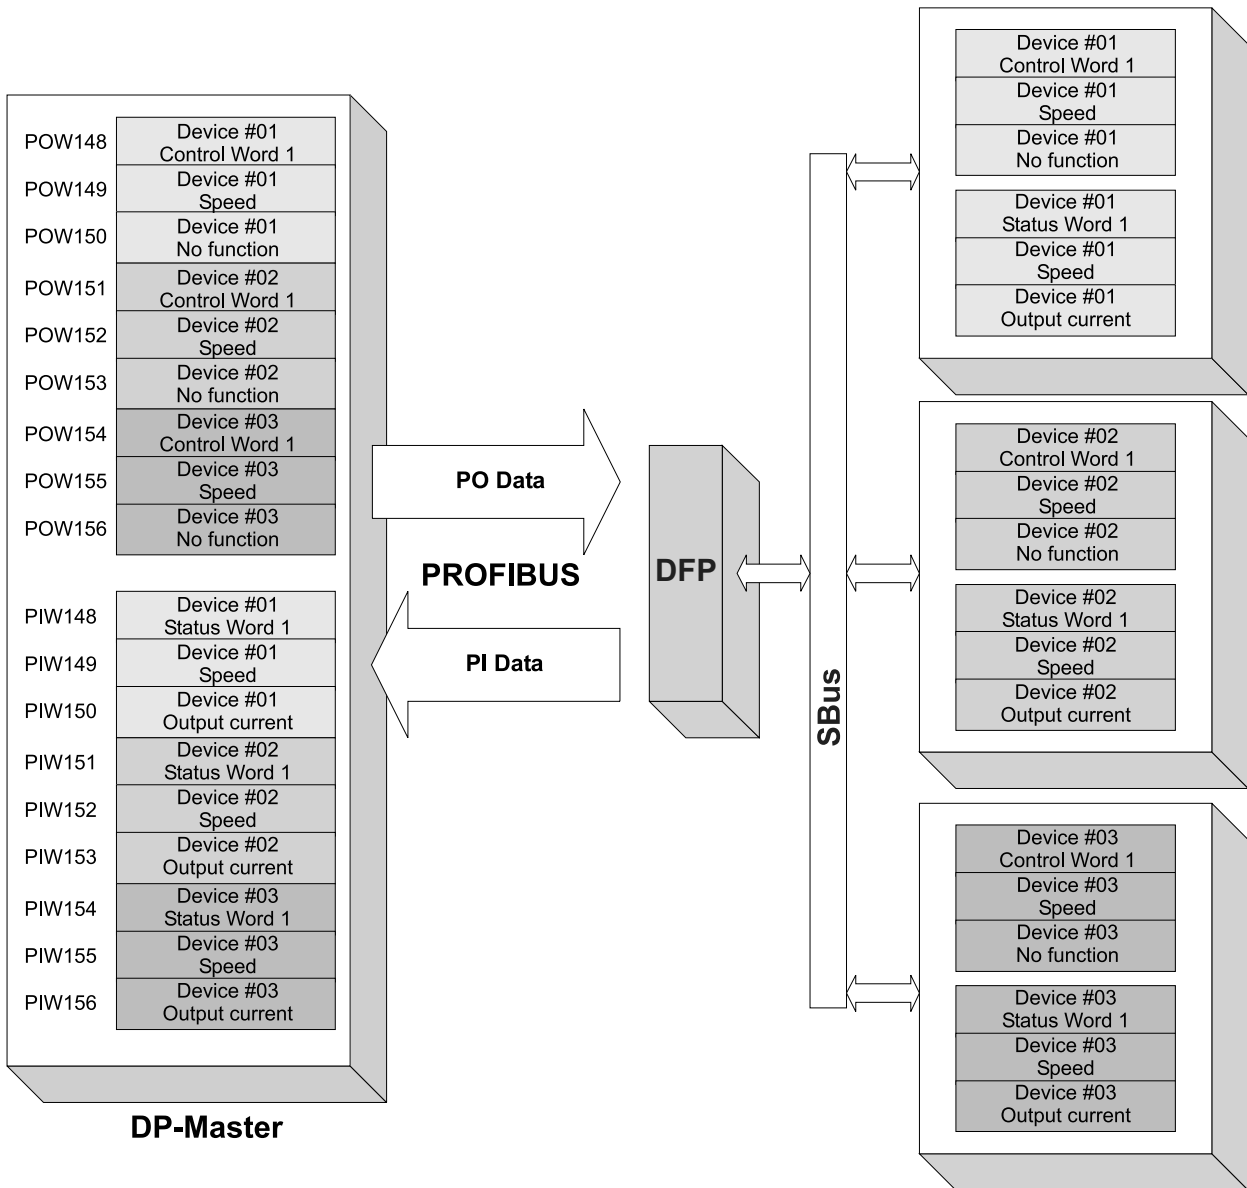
POW148 Device #01 Control Word 1
POW149 Device #01 Speed
POW150 Device #01 No function
POW151 Device #02 Control Word 1
POW152 Device #02 Speed
POW153 Device #02 No function
POW154 Device #03 Control Word 1
POW155 Device #03 Speed
POW156 Device #03 No function

PIW148 Device #01 Status Word 1
PIW149 Device #01 Speed
PIW150 Device #01 Output current
PIW151 Device #02 Status Word 1
PIW152 Device #02 Speed
PIW153 Device #02 Output current
PIW154 Device #03 Status Word 1
PIW155 Device #03 Speed
PIW156 Device #03 Output current

DP-Master

PO Data

PROFIBUS

PI Data

DFP

SBus

Device #01 Control Word 1
Device #01 Speed
Device #01 No function

Device #01 Status Word 1
Device #01 Speed
Device #01 Output current

Device #02 Control Word 1
Device #02 Speed
Device #02 No function

Device #02 Status Word 1
Device #02 Speed
Device #02 Output current

Device #03 Control Word 1
Device #03 Speed
Device #03 No function

Device #03 Status Word 1
Device #03 Speed
Device #03 Output current